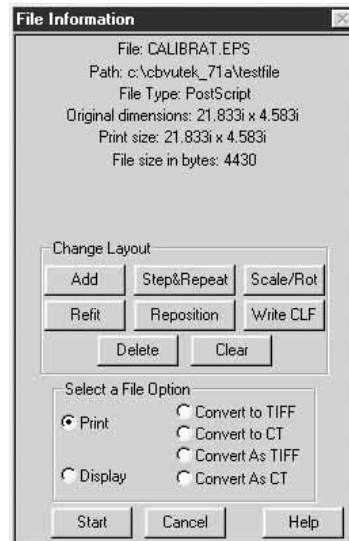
File Information

File: CALIBRAT.EPS
Path: c:\cbvutek_71a\testfile
File Type: PostScript
Original dimensions: 21.833i x 4.583i
Print size: 21.833i x 4.583i
File size in bytes: 4430

Change Layout

Add
Step&Repeat
Scale/Rot
Refit
Reposition
Write CLF
Delete
Clear

Select a File Option

Print
Display
Convert to TIFF
Convert to CT
Convert As TIFF
Convert As CT

Start
Cancel
Help